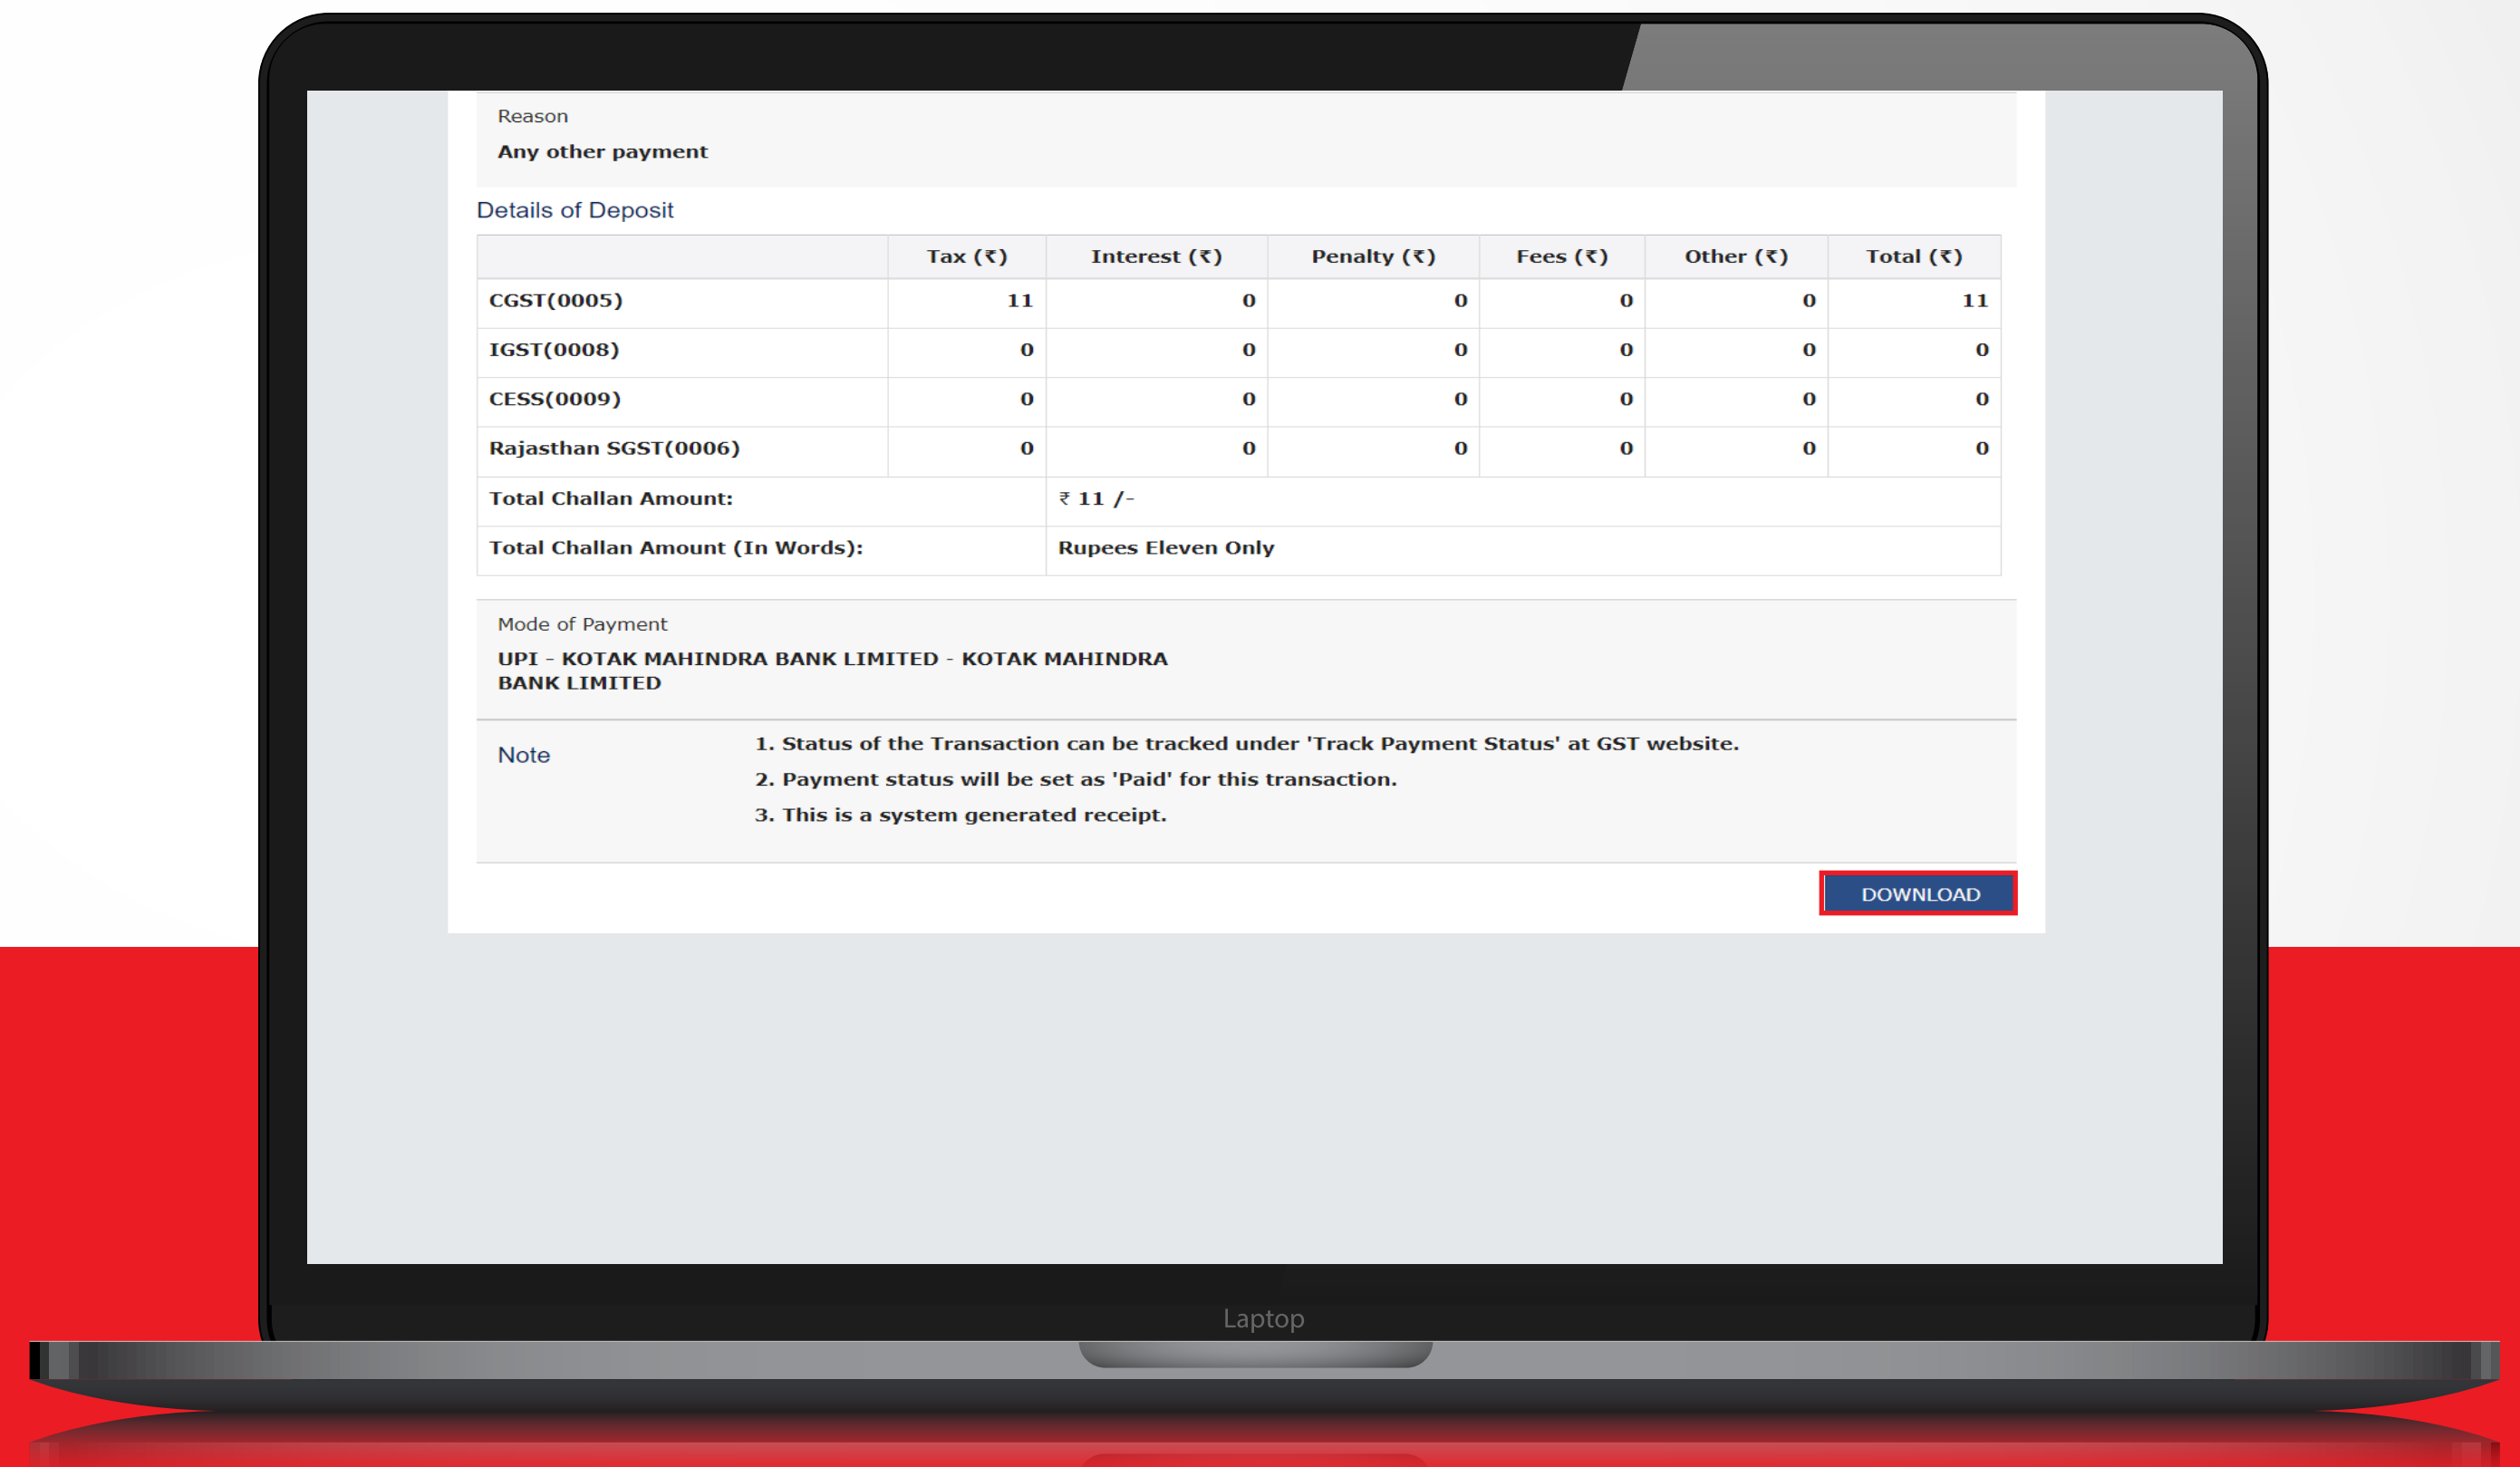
Reason

Any other payment

Details of Deposit

| | Tax (₹) | Interest (₹) | Penalty (₹) | Fees (₹) | Other (₹) | Total (₹) |
|---|---|---|---|---|---|---|
| CGST(0005) | 11 | 0 | 0 | 0 | 0 | 11 |
| IGST(0008) | 0 | 0 | 0 | 0 | 0 | 0 |
| CESS(0009) | 0 | 0 | 0 | 0 | 0 | 0 |
| Rajasthan SGST(0006) | 0 | 0 | 0 | 0 | 0 | 0 |
| Total Challan Amount: | ₹ 11 /- | | | | | |
| Total Challan Amount (In Words): | Rupees Eleven Only | | | | | |

Mode of Payment

UPI - KOTAK MAHINDRA BANK LIMITED - KOTAK MAHINDRA BANK LIMITED

Note

1. Status of the Transaction can be tracked under 'Track Payment Status' at GST website.
2. Payment status will be set as 'Paid' for this transaction.
3. This is a system generated receipt.

DOWNLOAD

Laptop